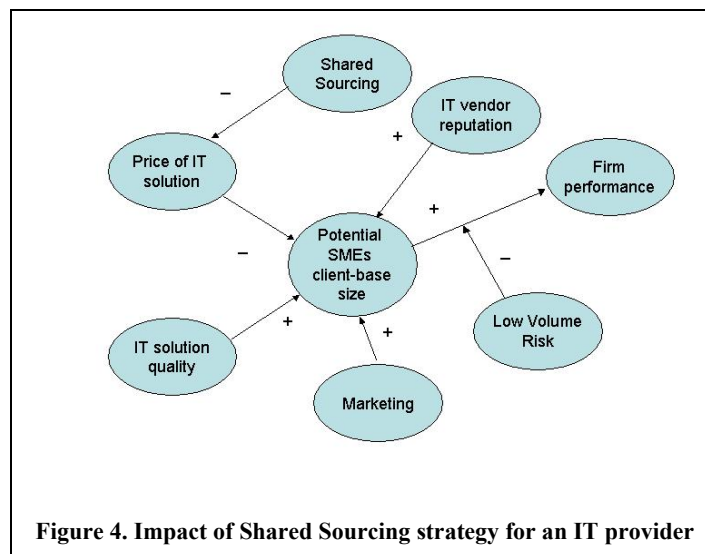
Shared Sourcing

–

IT vendor reputation

+

Price of IT solution

Firm performance

+

–

Potential SMEs client-base size

–

+

Low Volume Risk

IT solution quality

+

Marketing

Figure 4. Impact of Shared Sourcing strategy for an IT provider